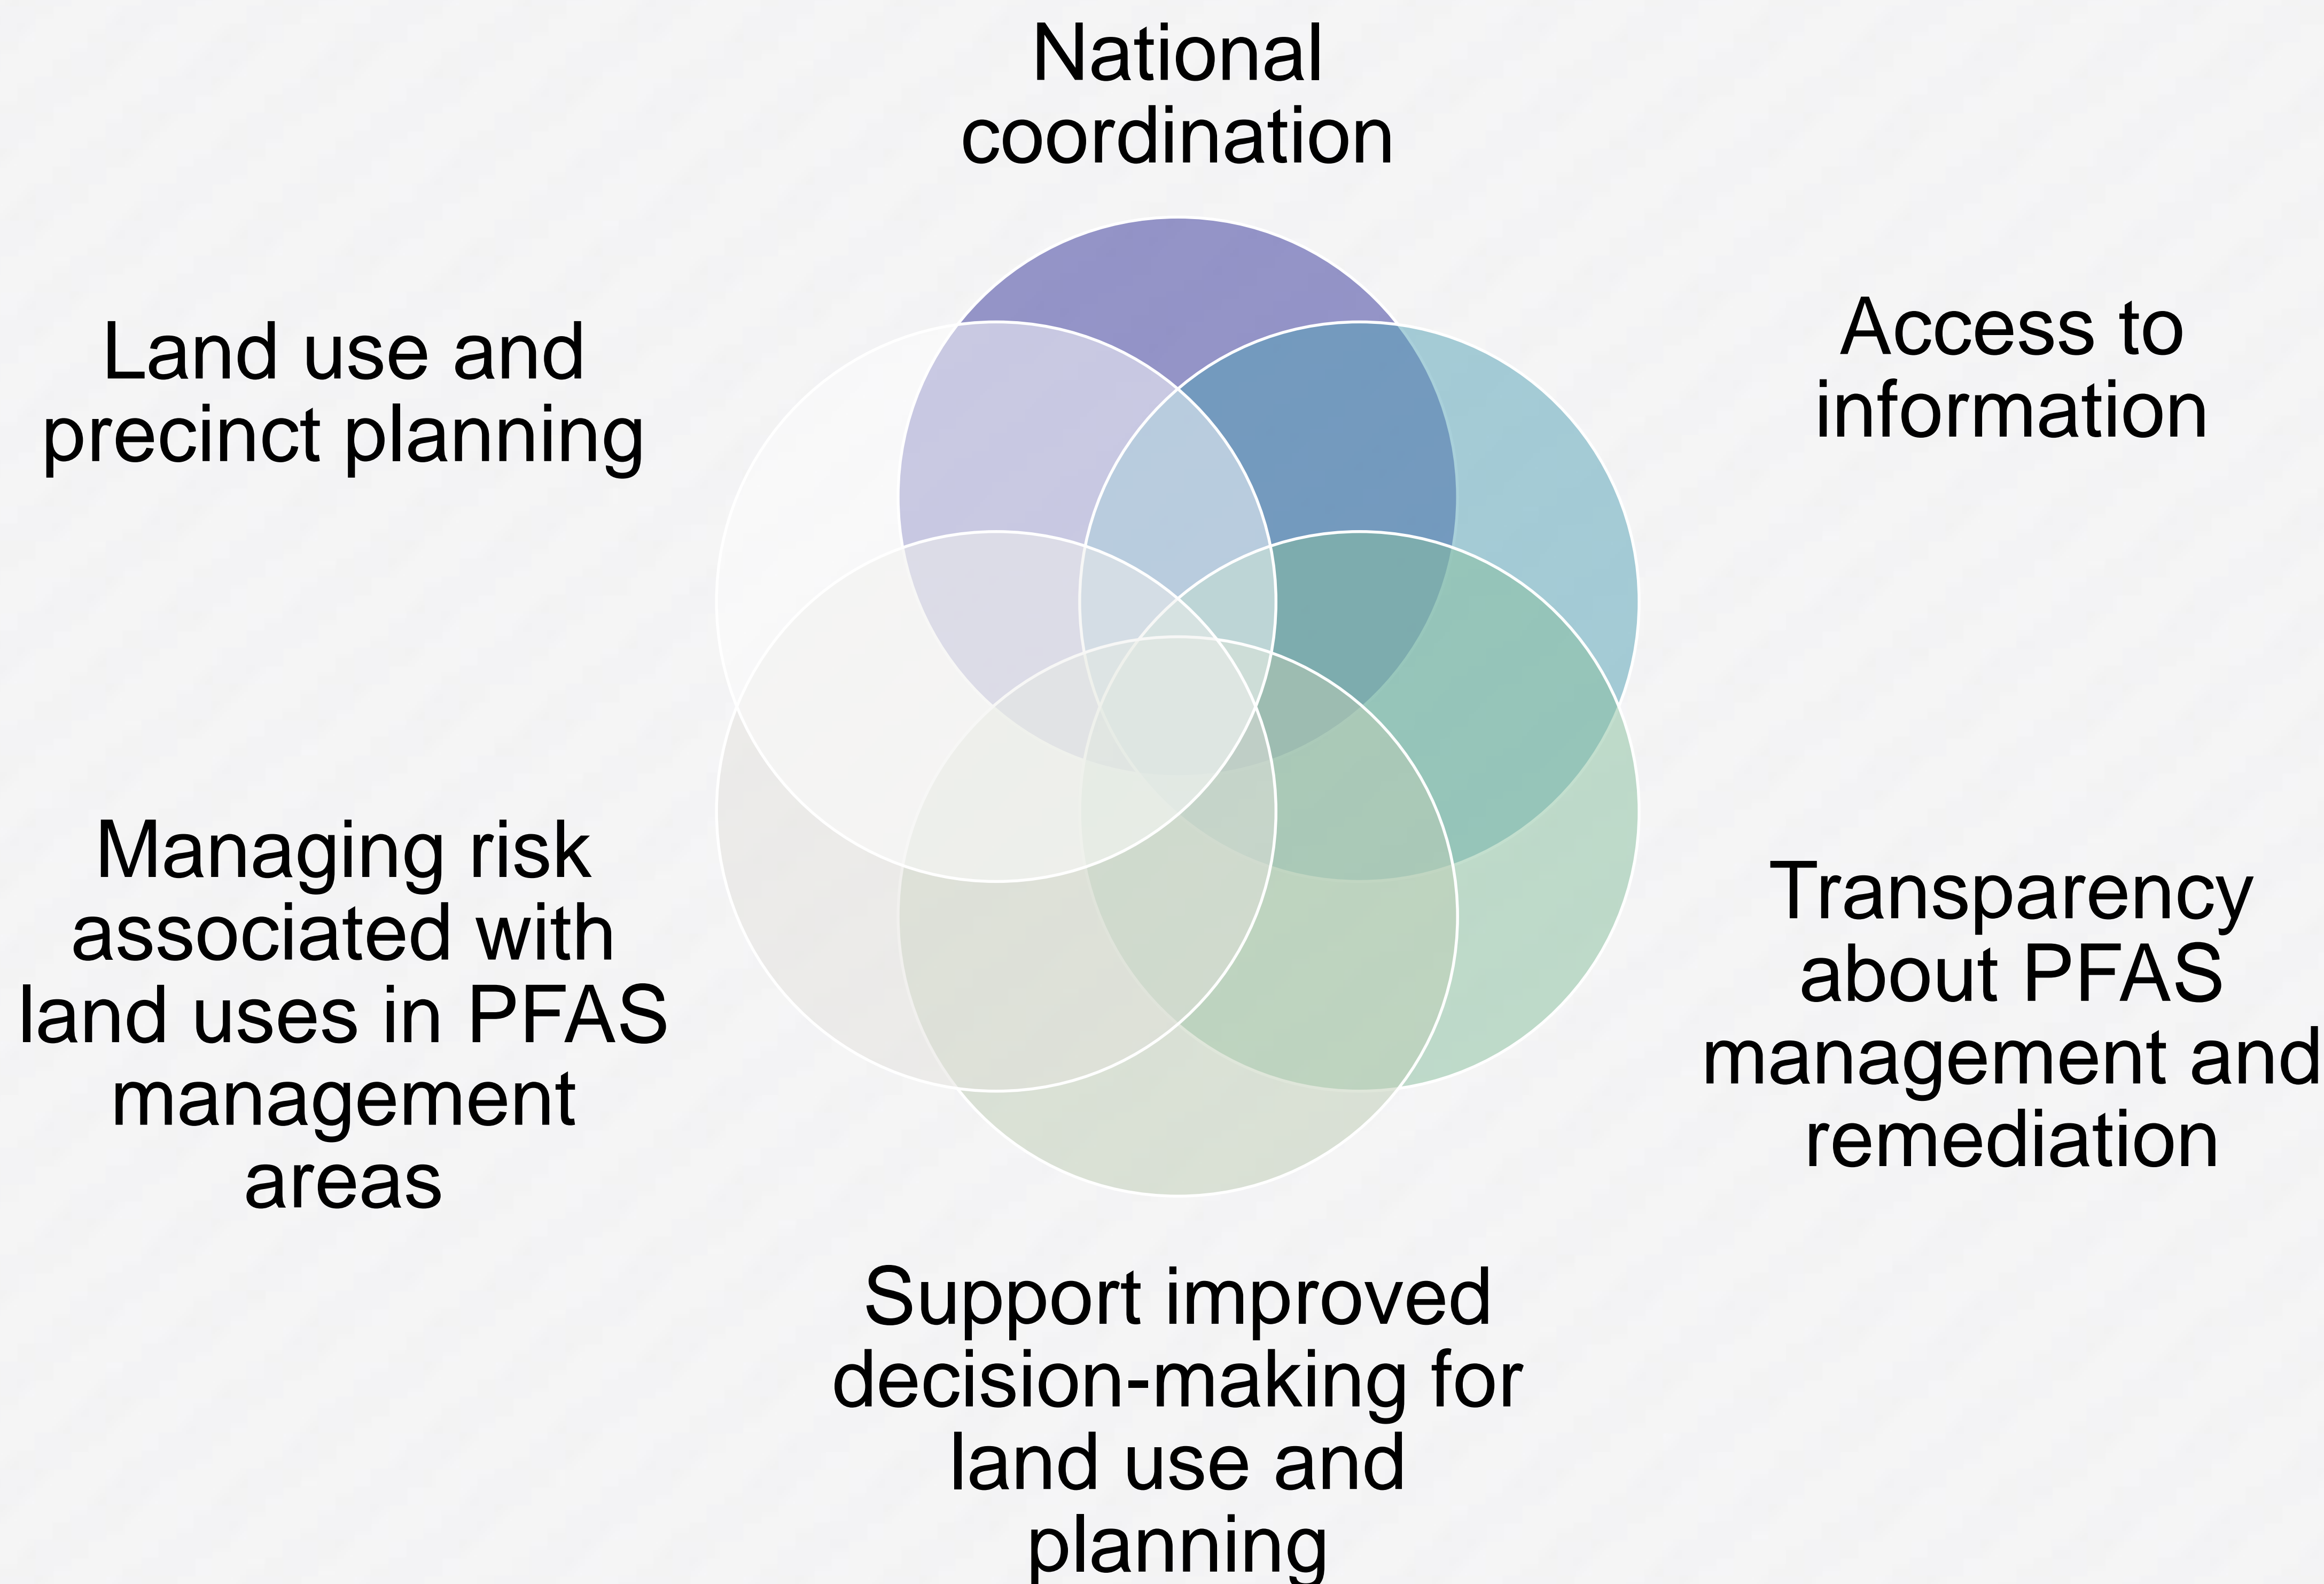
National coordination

Access to information

Transparency about PFAS management and remediation

Support improved decision-making for land use and planning

Managing risk associated with land uses in PFAS management areas

Land use and precinct planning